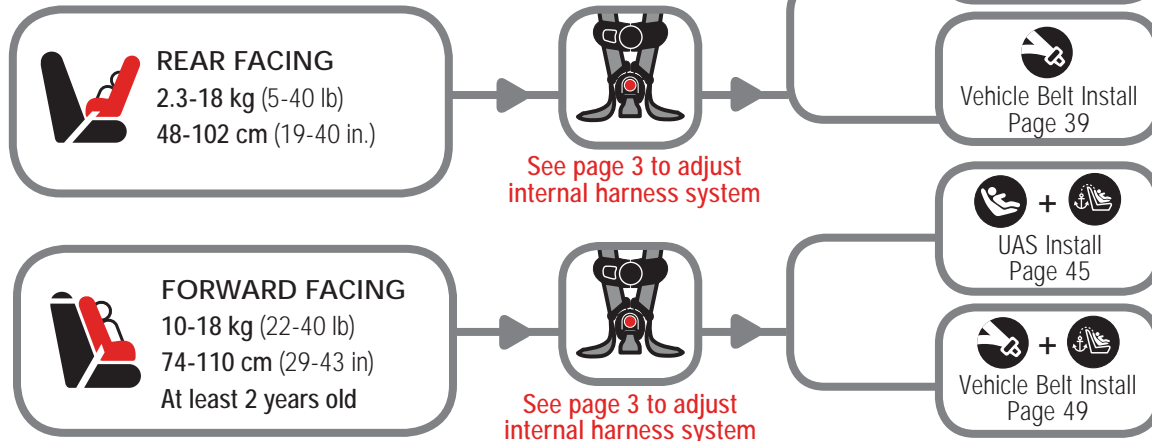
REAR FACING
2.3-18 kg (5-40 lb)
48-102 cm (19-40 in.)

See page 3 to adjust internal harness system

Vehicle Belt Install
Page 39

FORWARD FACING
10-18 kg (22-40 lb)
74-110 cm (29-43 in)
At least 2 years old

See page 3 to adjust internal harness system

+
UAS Install
Page 45

+
Vehicle Belt Install
Page 49